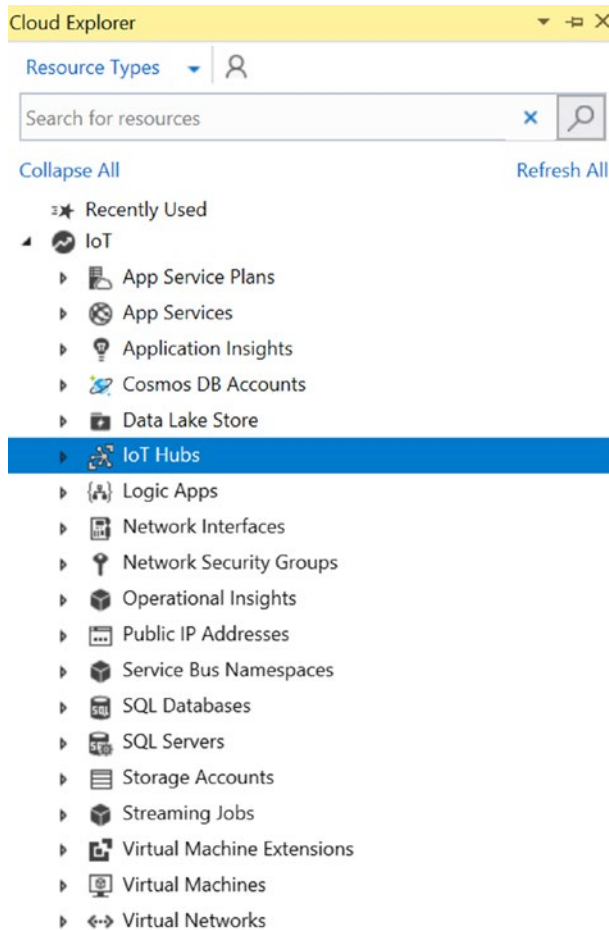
Cloud Explorer

Resource Types

Search for resources

Collapse All

Refresh All

Recently Used
IoT
App Service Plans
App Services
Application Insights
Cosmos DB Accounts
Data Lake Store
IoT Hubs
Logic Apps
Network Interfaces
Network Security Groups
Operational Insights
Public IP Addresses
Service Bus Namespaces
SQL Databases
SQL Servers
Storage Accounts
Streaming Jobs
Virtual Machine Extensions
Virtual Machines
Virtual Networks